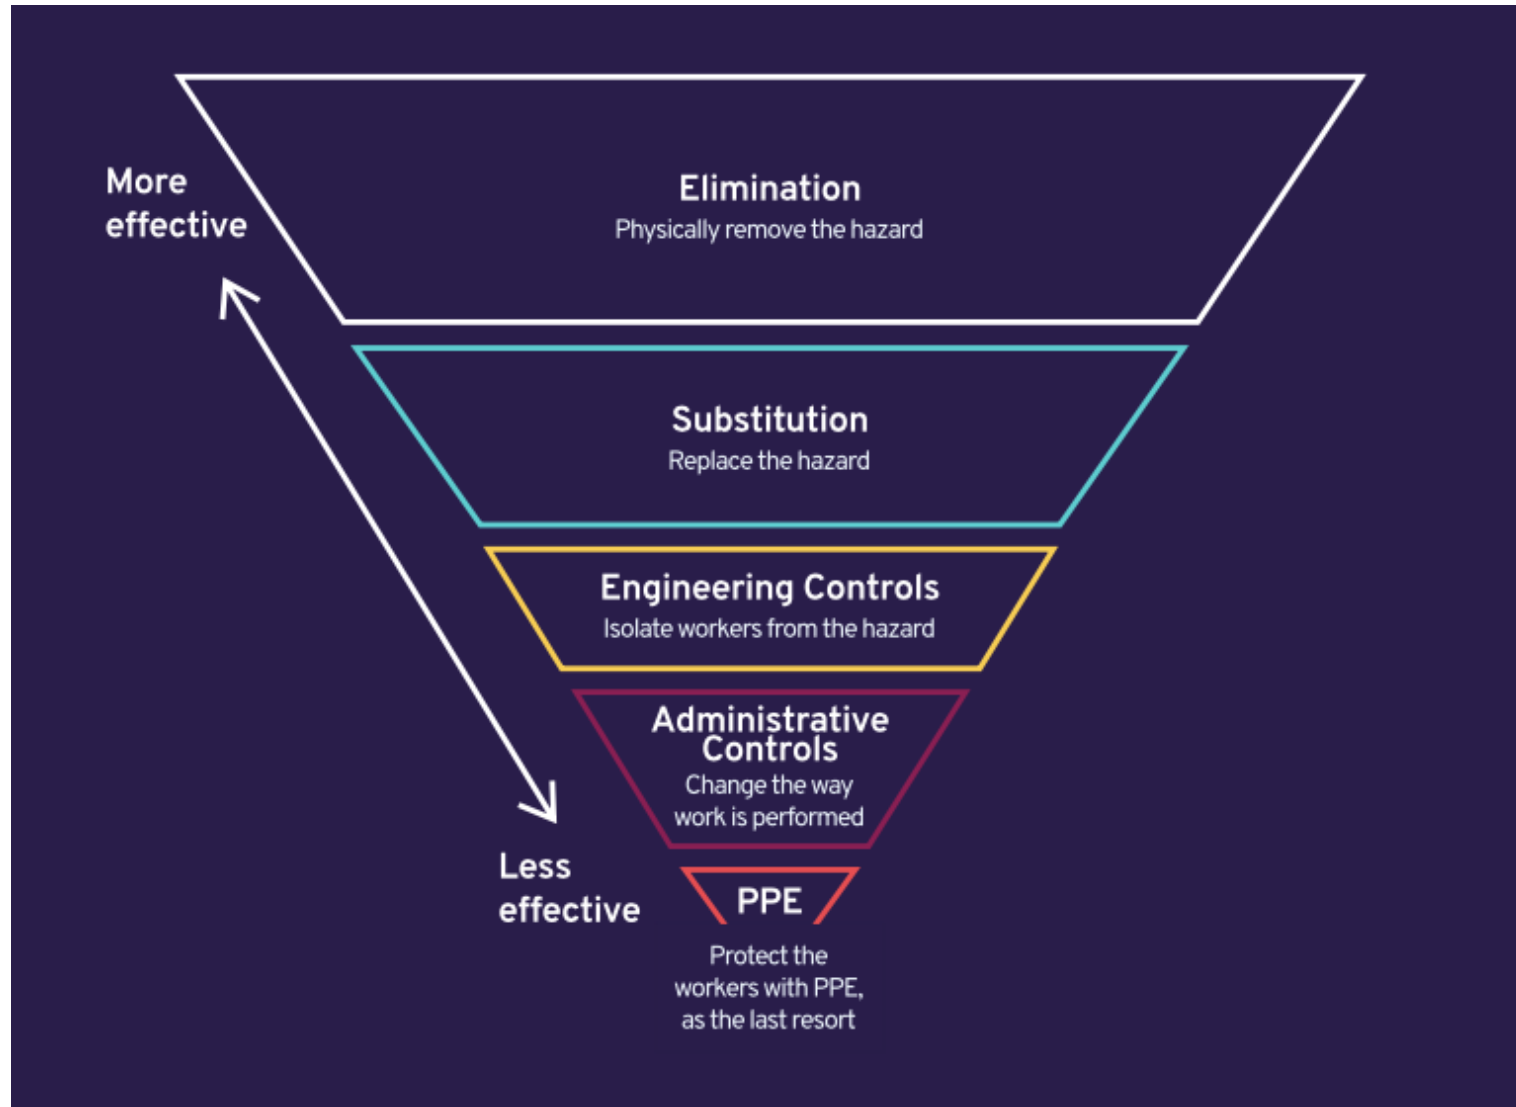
More effective

Elimination
Physically remove the hazard

Substitution
Replace the hazard

Engineering Controls
Isolate workers from the hazard

Administrative Controls
Change the way work is performed

Less effective

PPE
Protect the workers with PPE, as the last resort